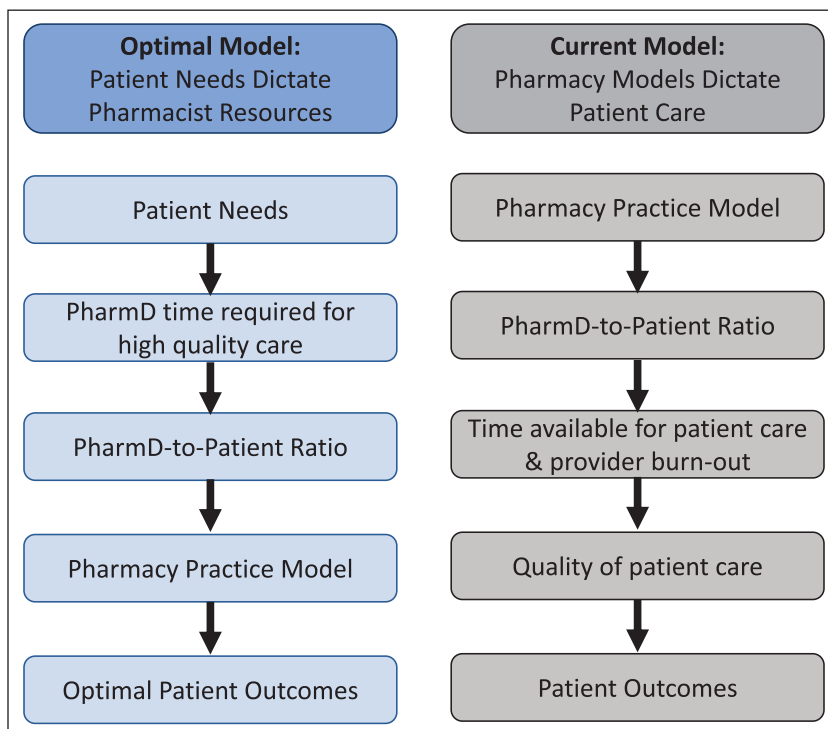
Optimal Model:
Patient Needs Dictate Pharmacist Resources

Patient Needs

PharmD time required for high quality care

PharmD-to-Patient Ratio

Pharmacy Practice Model

Optimal Patient Outcomes

Current Model:
Pharmacy Models Dictate Patient Care

Pharmacy Practice Model

PharmD-to-Patient Ratio

Time available for patient care & provider burn-out

Quality of patient care

Patient Outcomes